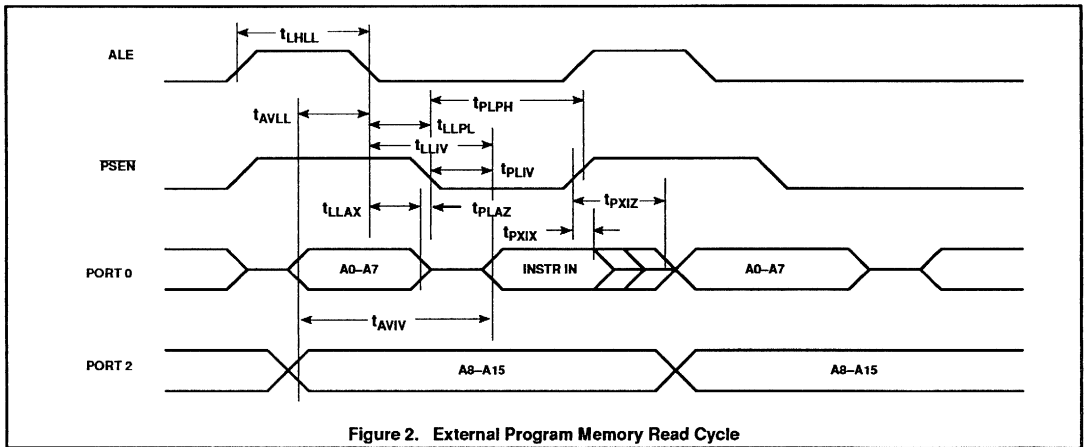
$t_{LHLL}$

ALE

$t_{PLPH}$

$t_{AVLL}$

$t_{LLPL}$

$t_{LLIV}$

$\overline{PSEN}$

$t_{PLIV}$

$t_{PXIZ}$

$t_{LLAX}$

$t_{PLAZ}$

$t_{PXIX}$

PORT 0

A0–A7

INSTR IN

A0–A7

$t_{AVIV}$

PORT 2

A8–A15

A8–A15

Figure 2. External Program Memory Read Cycle